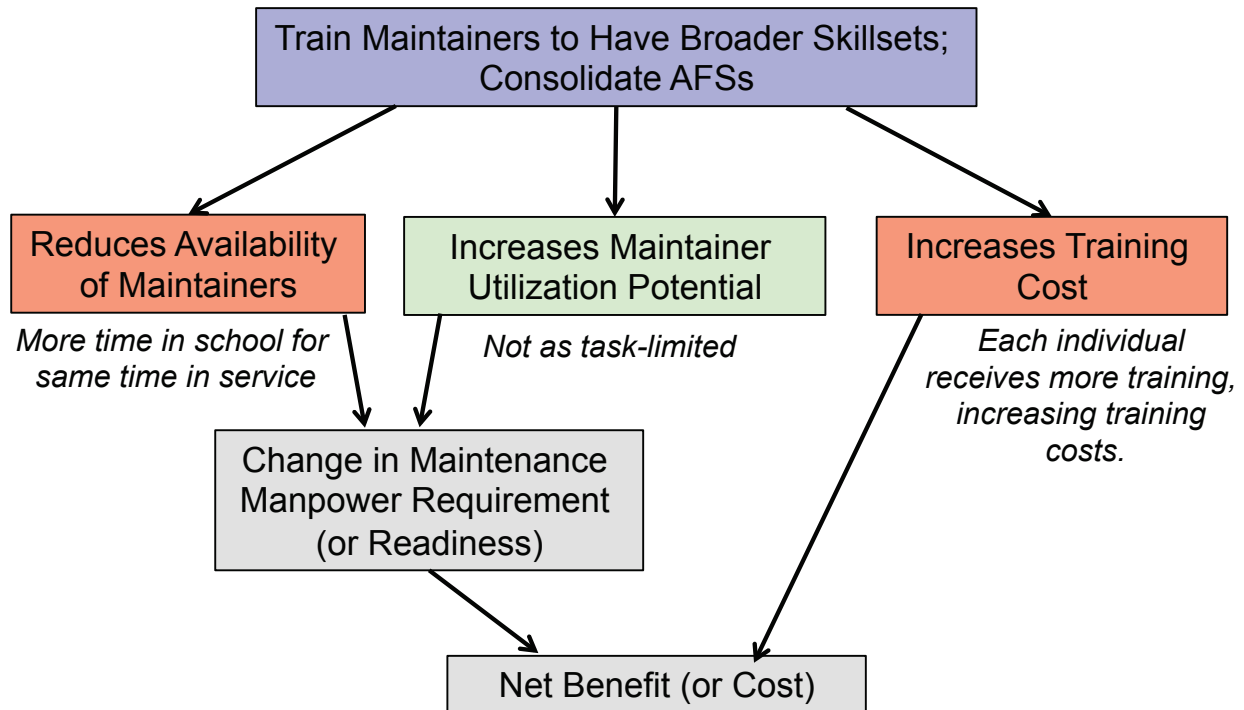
Train Maintainers to Have Broader Skillsets; Consolidate AFSs

Reduces Availability of Maintainers

Increases Maintainer Utilization Potential

Increases Training Cost

*More time in school for same time in service*

*Not as task-limited*

*Each individual receives more training, increasing training costs.*

Change in Maintenance Manpower Requirement (or Readiness)

Net Benefit (or Cost)